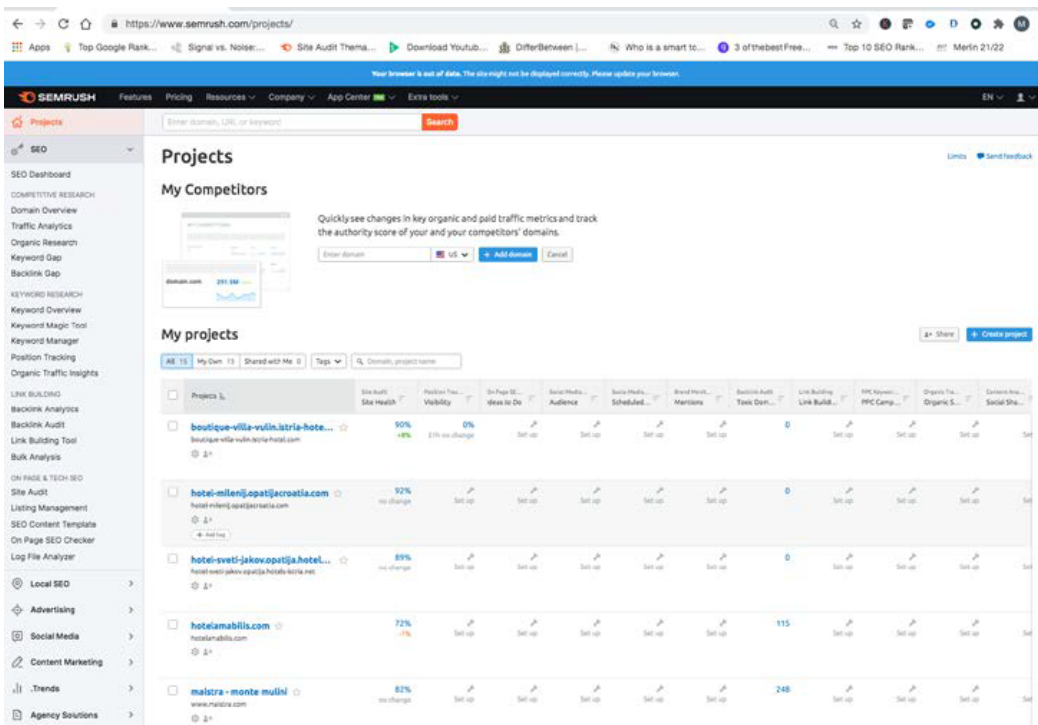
https://www.semrush.com/projects/

Apps Top Google Rank... Signal vs. Noise:... Site Audit Thema... Download Youtub... DifferBetween |... Who is a smart tc... 3 of thebest Free... Top 10 SEO Rank... Merlin 21/22

Your browser is out of date. The site might not be displayed correctly. Please update your browser.

SEMRUSH Features Pricing Resources Company App Center Extra tools EN

Projects

Enter domain, URL or keyword Search

SEO

SEO Dashboard
COMPETITIVE RESEARCH
Domain Overview
Traffic Analytics
Organic Research
Keyword Gap
Backlink Gap
KEYWORD RESEARCH
Keyword Overview
Keyword Magic Tool
Keyword Manager
Position Tracking
Organic Traffic Insights
LINK BUILDING
Backlink Analytics
Backlink Audit
Link Building Tool
Bulk Analysis
ON PAGE & TECH SEO
Site Audit
Listing Management
SEO Content Template
On Page SEO Checker
Log File Analyzer

Local SEO
Advertising
Social Media
Content Marketing
.Trends
Agency Solutions

Projects

Limits Send feedback

My Competitors

Quickly see changes in key organic and paid traffic metrics and track the authority score of your and your competitors' domains.

Enter domain US + Add domain Cancel

domain.com

My projects

Share + Create project

All 15 My Own 15 Shared with Me 0 Tags Domain, project name

| Projects | Site Audit Site Health | Position Tra... Visibility | On Page SE... Ideas to Do | Social Media... Audience | Social Media... Scheduled... | Brand Monit... Mentions | Backlink Audit Toxic Dom... | Link Building Link Build... | PPC Keywor... PPC Camp... | Organic Tra... Organic S... | Content Ana... Social Sha... |
|---|---|---|---|---|---|---|---|---|---|---|---|
| boutique-villa-vulin.istria-hote... boutique-villa-vulin.istria-hotel.com | 90% +8% | 0% 11% no change | Set up | Set up | Set up | Set up | 0 | Set up | Set up | Set up | Set |
| hotel-milenij.opatijacroatia.com hotel-milenij.opatijacroatia.com + Add tag | 92% no change | Set up | Set up | Set up | Set up | Set up | 0 | Set up | Set up | Set up | Set |
| hotel-sveti-jakov.opatija.hotel... hotel-sveti-jakov.opatija.hotels-istria.net | 89% no change | Set up | Set up | Set up | Set up | Set up | 0 | Set up | Set up | Set up | Set |
| hotelamabilis.com hotelamabilis.com | 72% -1% | Set up | Set up | Set up | Set up | Set up | 115 | Set up | Set up | Set up | Set |
| maistra - monte mulini www.maistra.com | 82% no change | Set up | Set up | Set up | Set up | Set up | 248 | Set up | Set up | Set up | Set |